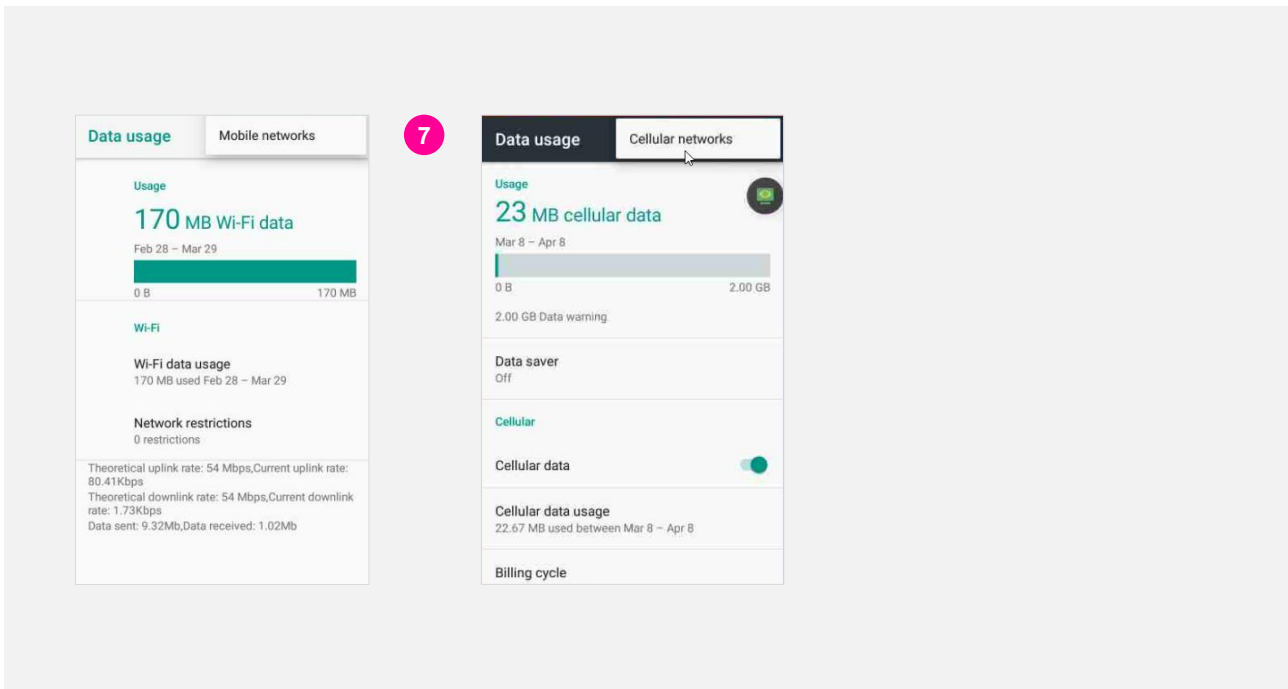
Data usage

Mobile networks

Usage

170 MB Wi-Fi data

Feb 28 – Mar 29

0 B

170 MB

Wi-Fi

Wi-Fi data usage
170 MB used Feb 28 – Mar 29

Network restrictions
0 restrictions

Theoretical uplink rate: 54 Mbps,Current uplink rate: 80.41Kbps
Theoretical downlink rate: 54 Mbps,Current downlink rate: 1.73Kbps
Data sent: 9.32Mb,Data received: 1.02Mb

7

Data usage

Cellular networks

Usage

23 MB cellular data

Mar 8 – Apr 8

0 B

2.00 GB

2.00 GB Data warning

Data saver
Off

Cellular

Cellular data

Cellular data usage
22.67 MB used between Mar 8 – Apr 8

Billing cycle